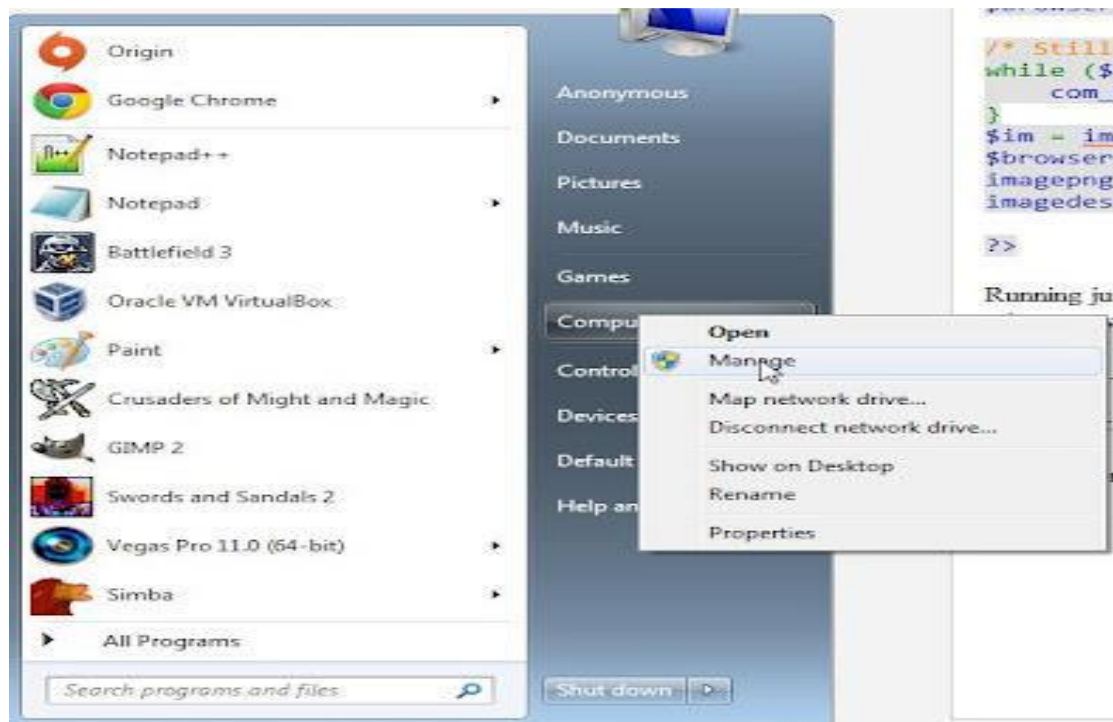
Origin
Google Chrome
Notepad++
Notepad
Battlefield 3
Oracle VM VirtualBox
Paint
Crusaders of Might and Magic
GIMP 2
Swords and Sandals 2
Vegas Pro 11.0 (64-bit)
Simba
All Programs
Search programs and files

Anonymous
Documents
Pictures
Music
Games
Compu
Control
Devices
Default
Help an
Shut down

Open
Manage
Map network drive...
Disconnect network drive...
Show on Desktop
Rename
Properties

/* Still
while ($
com_
}
$im = im
$browser
imagepng
imagedes

?>

Running ju